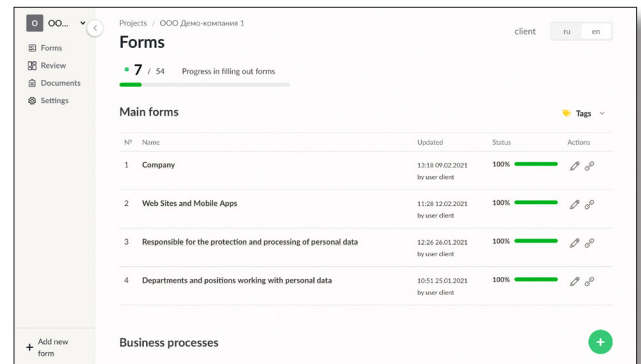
O ООО...

Forms
Review
Documents
Settings

Add new form

Projects / ООО Демо-компания 1

Forms

client ru en

• 7 / 54 Progress in filling out forms

Main forms

Tags

| № | Name | Updated | Status | Actions |
|---|---|---|---|---|
| 1 | Company | 13:18 09.02.2021 by user client | 100% | |
| 2 | Web Sites and Mobile Apps | 11:28 12.02.2021 by user client | 100% | |
| 3 | Responsible for the protection and processing of personal data | 12:26 26.01.2021 by user client | 100% | |
| 4 | Departments and positions working with personal data | 10:51 25.01.2021 by user client | 100% | |

Business processes

+